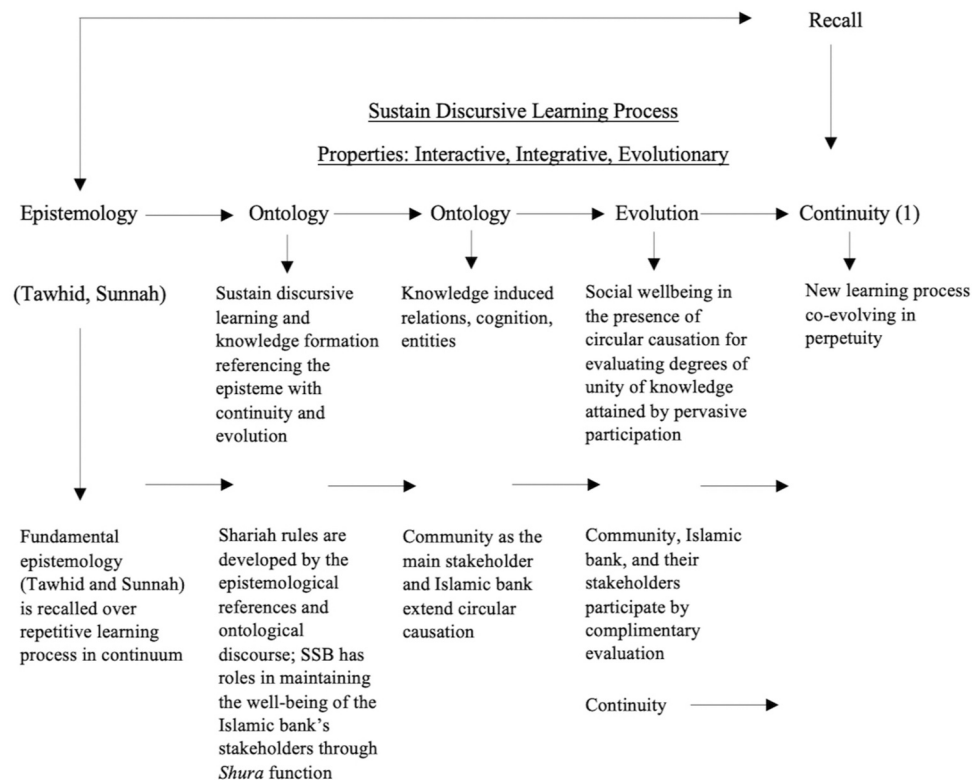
Recall

Sustain Discursive Learning Process

Properties: Interactive, Integrative, Evolutionary

Epistemology

Ontology

Ontology

Evolution

Continuity (1)

(Tawhid, Sunnah)

Sustain discursive learning and knowledge formation referencing the episteme with continuity and evolution

Knowledge induced relations, cognition, entities

Social wellbeing in the presence of circular causation for evaluating degrees of unity of knowledge attained by pervasive participation

New learning process co-evolving in perpetuity

Fundamental epistemology (Tawhid and Sunnah) is recalled over repetitive learning process in continuum

Shariah rules are developed by the epistemological references and ontological discourse; SSB has roles in maintaining the well-being of the Islamic bank's stakeholders through *Shura* function

Community as the main stakeholder and Islamic bank extend circular causation

Community, Islamic bank, and their stakeholders participate by complimentary evaluation

Continuity